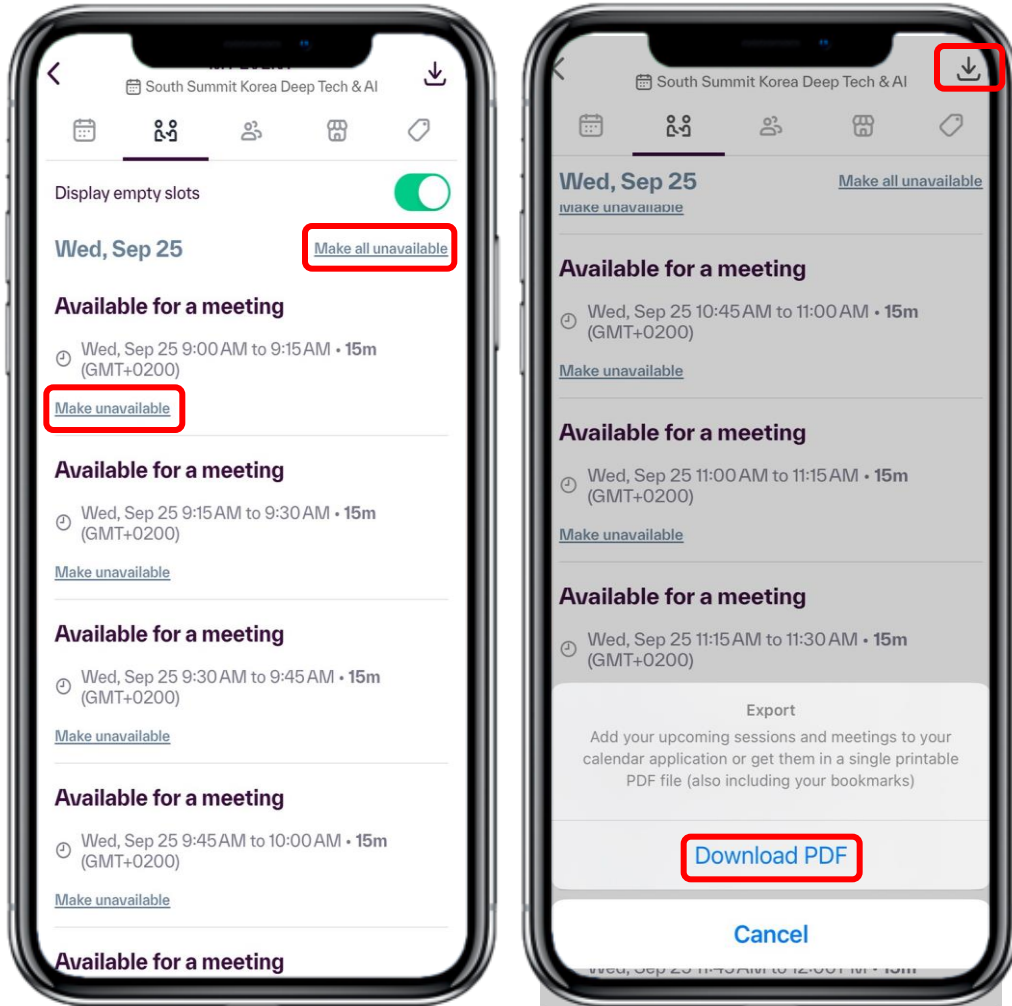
South Summit Korea Deep Tech & AI

Display empty slots

Wed, Sep 25 Make all unavailable

Available for a meeting

Wed, Sep 25 9:00 AM to 9:15 AM • 15m (GMT+0200)

Make unavailable

Available for a meeting

Wed, Sep 25 9:15 AM to 9:30 AM • 15m (GMT+0200)

Make unavailable

Available for a meeting

Wed, Sep 25 9:30 AM to 9:45 AM • 15m (GMT+0200)

Make unavailable

Available for a meeting

Wed, Sep 25 9:45 AM to 10:00 AM • 15m (GMT+0200)

Make unavailable

Available for a meeting

South Summit Korea Deep Tech & AI

Wed, Sep 25 Make all unavailable

Make unavailable

Available for a meeting

Wed, Sep 25 10:45 AM to 11:00 AM • 15m (GMT+0200)

Make unavailable

Available for a meeting

Wed, Sep 25 11:00 AM to 11:15 AM • 15m (GMT+0200)

Make unavailable

Available for a meeting

Wed, Sep 25 11:15 AM to 11:30 AM • 15m (GMT+0200)

Export

Add your upcoming sessions and meetings to your calendar application or get them in a single printable PDF file (also including your bookmarks)

Download PDF

Cancel

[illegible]